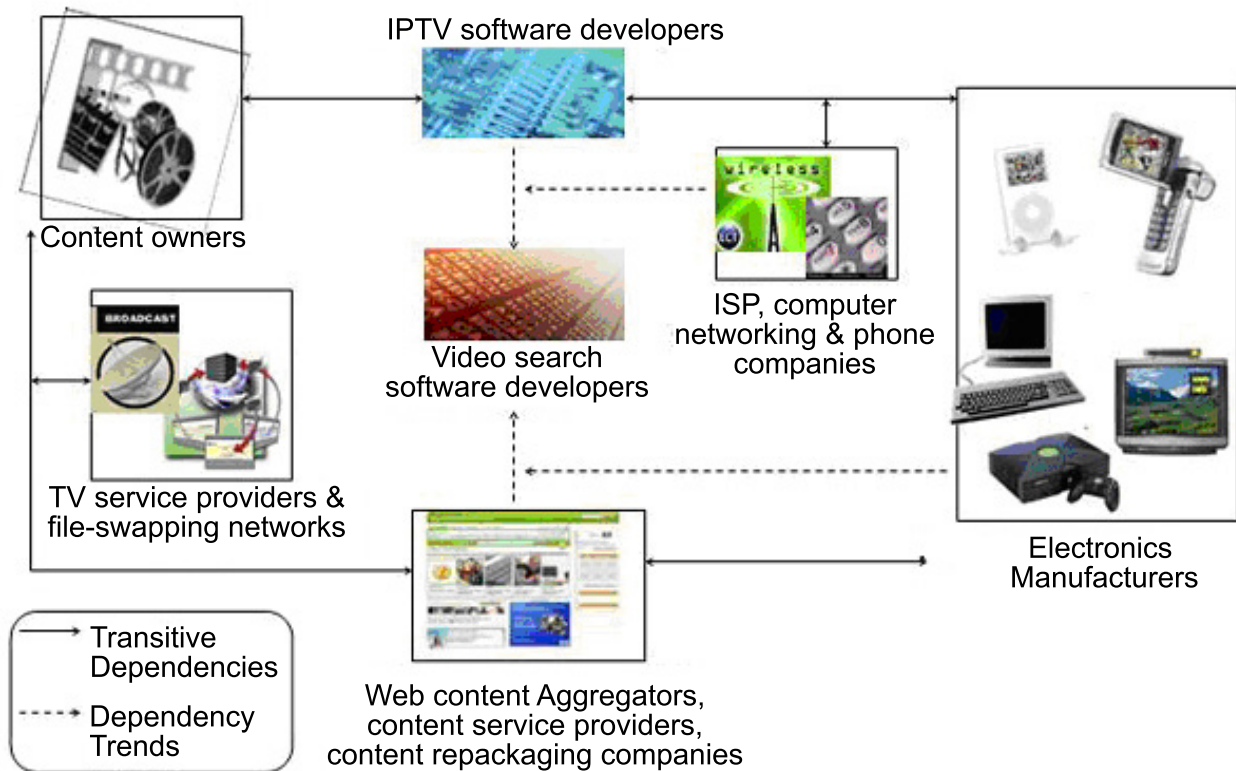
IPTV software developers

Content owners

wireless

ISP, computer networking & phone companies

Video search software developers

BROADCAST

TV service providers & file-swapping networks

Electronics Manufacturers

Web content Aggregators, content service providers, content repackaging companies

Transitive Dependencies

Dependency Trends